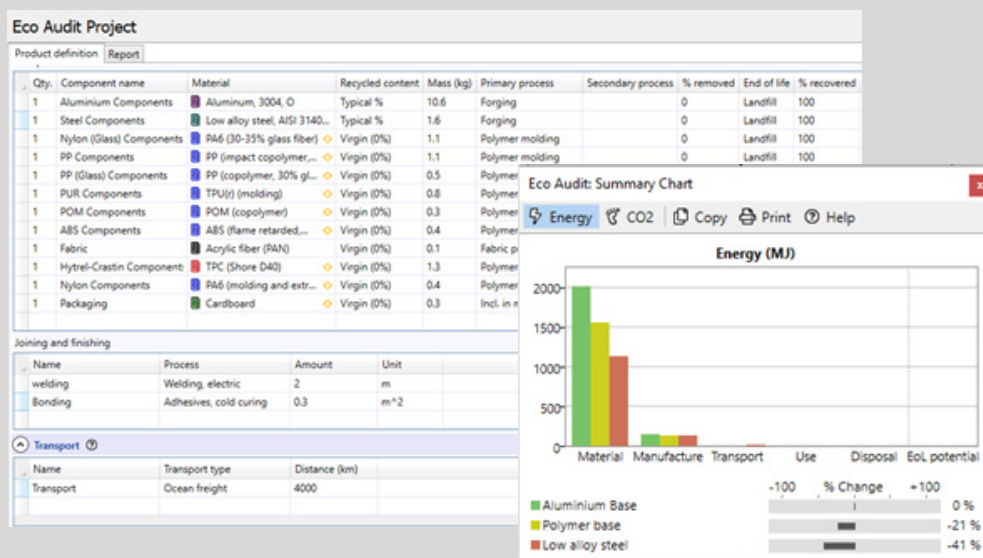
Eco Audit Project

Product definition | Report

| Qty. | Component name | Material | Recycled content | Mass (kg) | Primary process | Secondary process | % removed | End of life | % recovered |
|---|---|---|---|---|---|---|---|---|---|
| 1 | Aluminium Components | Aluminum, 3004, O | Typical % | 10.6 | Forging | | 0 | Landfill | 100 |
| 1 | Steel Components | Low alloy steel, AISI 3140... | Typical % | 1.6 | Forging | | 0 | Landfill | 100 |
| 1 | Nylon (Glass) Components | PA6 (30-35% glass fiber) | Virgin (0%) | 1.1 | Polymer molding | | 0 | Landfill | 100 |
| 1 | PP Components | PP (impact copolymer,... | Virgin (0%) | 1.1 | Polymer molding | | 0 | Landfill | 100 |
| 1 | PP (Glass) Components | PP (copolymer, 30% gl... | Virgin (0%) | 0.5 | Polymer | | | | |
| 1 | PUR Components | TPU(r) (molding) | Virgin (0%) | 0.8 | Polymer | | | | |
| 1 | POM Components | POM (copolymer) | Virgin (0%) | 0.3 | Polymer | | | | |
| 1 | ABS Components | ABS (flame retarded,... | Virgin (0%) | 0.4 | Polymer | | | | |
| 1 | Fabric | Acrylic fiber (PAN) | Virgin (0%) | 0.1 | Fabric p | | | | |
| 1 | Hytrel-Crastin Component | TPC (Shore D40) | Virgin (0%) | 1.3 | Polymer | | | | |
| 1 | Nylon Components | PA6 (molding and extr... | Virgin (0%) | 0.4 | Polymer | | | | |
| 1 | Packaging | Cardboard | Virgin (0%) | 0.3 | Incl. in m | | | | |

Joining and finishing

| Name | Process | Amount | Unit |
|---|---|---|---|
| welding | Welding, electric | 2 | m |
| Bonding | Adhesives, cold curing | 0.3 | m^2 |

Transport

| Name | Transport type | Distance (km) |
|---|---|---|
| Transport | Ocean freight | 4000 |

Eco Audit: Summary Chart

Energy | CO2 | Copy | Print | Help

Energy (MJ)

2000
1500
1000
500
0

Material | Manufacture | Transport | Use | Disposal | EoL potential

-100 | % Change | +100

Aluminium Base 0 %
Polymer base -21 %
Low alloy steel -41 %